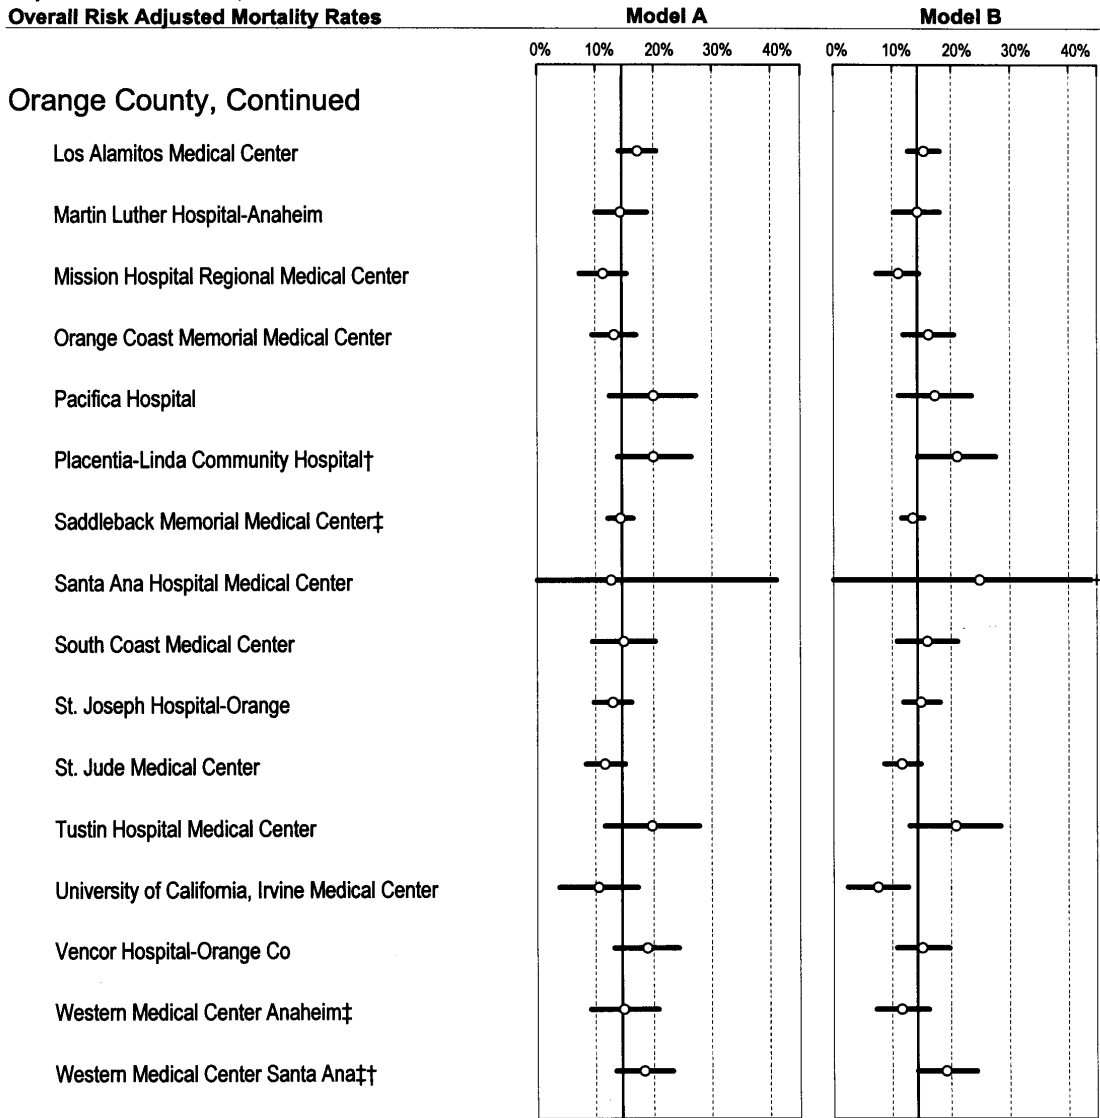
Overall Risk Adjusted Mortality Rates

Model A

0% 10% 20% 30% 40%

Model B

0% 10% 20% 30% 40%

Orange County, Continued

Los Alamitos Medical Center

Martin Luther Hospital-Anaheim

Mission Hospital Regional Medical Center

Orange Coast Memorial Medical Center

Pacifica Hospital

Placentia-Linda Community Hospital†

Saddleback Memorial Medical Center‡

Santa Ana Hospital Medical Center

South Coast Medical Center

St. Joseph Hospital-Orange

St. Jude Medical Center

Tustin Hospital Medical Center

University of California, Irvine Medical Center

Vencor Hospital-Orange Co

Western Medical Center Anaheim‡

Western Medical Center Santa Ana‡†